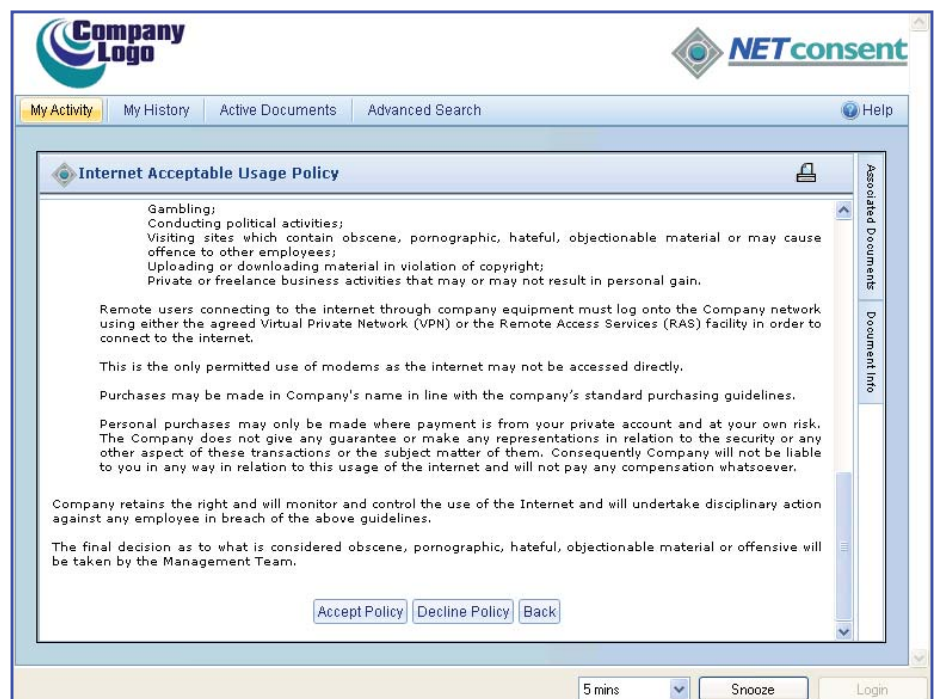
Company Logo

NETconsent

My Activity | My History | Active Documents | Advanced Search | Help

Internet Acceptable Usage Policy

Associated Documents

Document Info

Gambling;
Conducting political activities;
Visiting sites which contain obscene, pornographic, hateful, objectionable material or may cause offence to other employees;
Uploading or downloading material in violation of copyright;
Private or freelance business activities that may or may not result in personal gain.

Remote users connecting to the internet through company equipment must log onto the Company network using either the agreed Virtual Private Network (VPN) or the Remote Access Services (RAS) facility in order to connect to the internet.

This is the only permitted use of modems as the internet may not be accessed directly.

Purchases may be made in Company's name in line with the company's standard purchasing guidelines.

Personal purchases may only be made where payment is from your private account and at your own risk. The Company does not give any guarantee or make any representations in relation to the security or any other aspect of these transactions or the subject matter of them. Consequently Company will not be liable to you in any way in relation to this usage of the internet and will not pay any compensation whatsoever.

Company retains the right and will monitor and control the use of the Internet and will undertake disciplinary action against any employee in breach of the above guidelines.

The final decision as to what is considered obscene, pornographic, hateful, objectionable material or offensive will be taken by the Management Team.

Accept Policy | Decline Policy | Back

5 mins | Snooze | Login